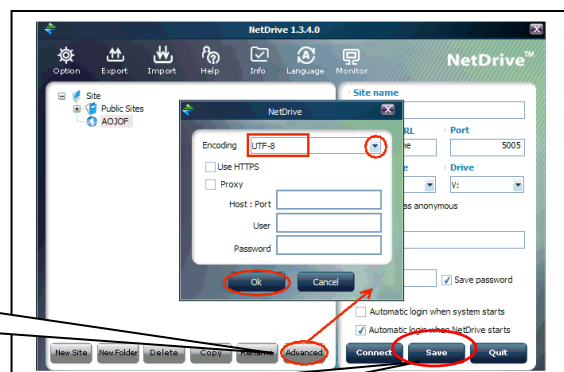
NetDrive 1.3.4.0

Option Export Import Help Info Language Monitor

NetDrive™

Site
Public Sites
AOJOF

Site name

RL
Port
5005
Drive
V:
as anonymous

Save password

Automatic login when system starts
Automatic login when NetDrive starts

NetDrive

Encoding UTF-8
Use HTTPS
Proxy
Host : Port
User
Password

Ok
Cancel

New Site New Folder Delete Copy Rename Advanced

Connect Save Quit